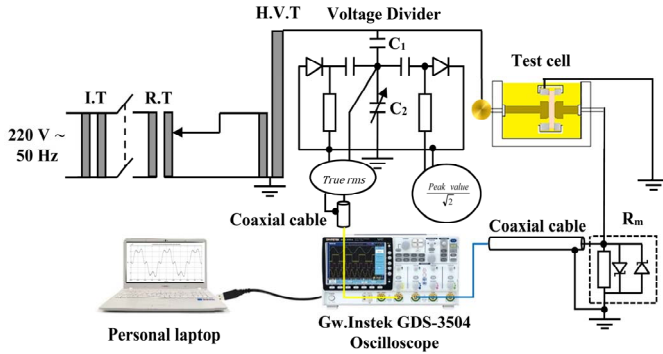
H.V.T

Voltage Divider

$C_1$

$C_2$

Test cell

I.T

R.T

220 V ~
50 Hz

True rms

$\frac{Peak\ value}{\sqrt{2}}$

Coaxial cable

Coaxial cable

$R_m$

Personal laptop

Gw.Instek GDS-3504
Oscilloscope